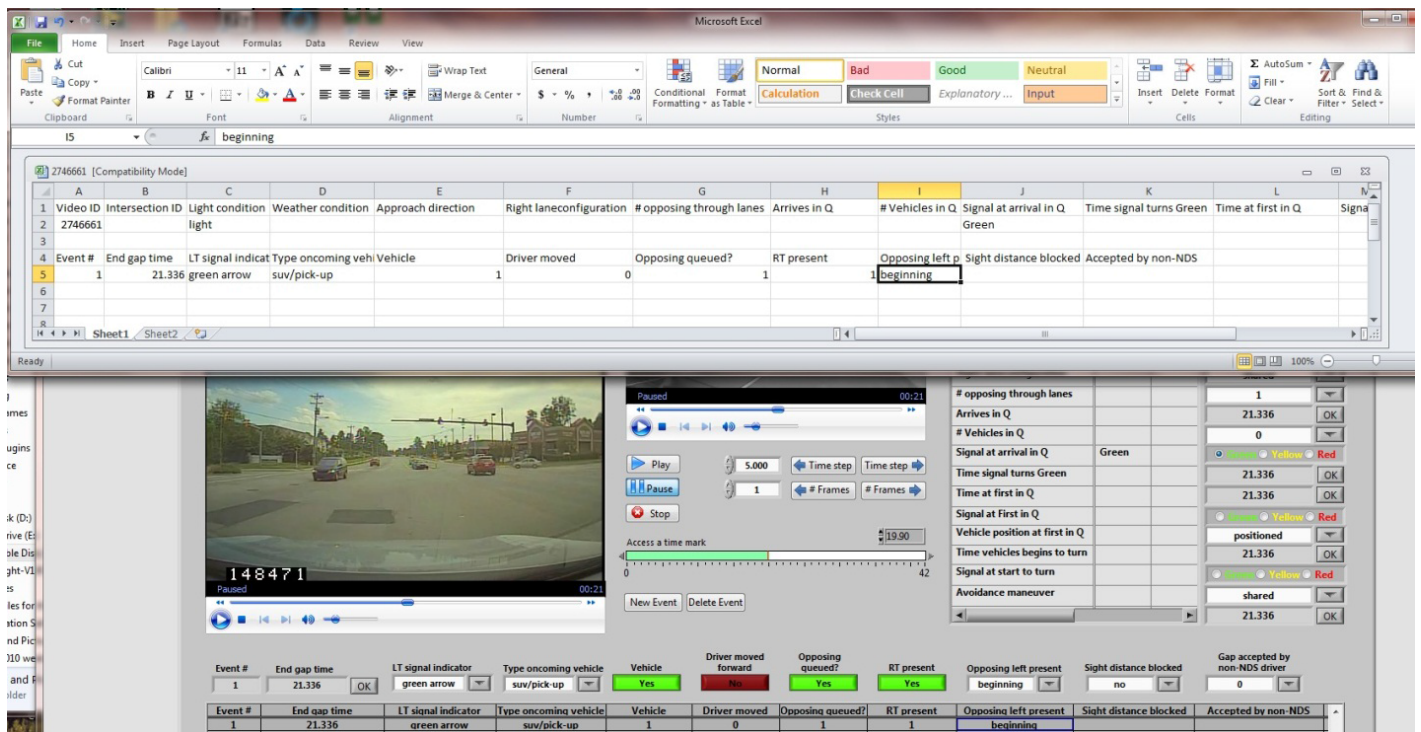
Microsoft Excel

File Home Insert Page Layout Formulas Data Review View

Cut
Copy
Paste
Format Painter
Clipboard

Calibri 11 A A
B I U
Font

Wrap Text
Merge & Center
Alignment

General
$ % , .00 .00
Number

Conditional Formatting
Format as Table
Normal Bad Good Neutral
Calculation Check Cell Explanatory ... Input
Styles

Insert Delete Format
Cells

AutoSum
Fill
Clear
Sort & Filter
Find & Select
Editing

I5 $f_x$ beginning

2746661 [Compatibility Mode]

| | A | B | C | D | E | F | G | H | I | J | K | L | M |
|---|---|---|---|---|---|---|---|---|---|---|---|---|---|
| 1 | Video ID | Intersection ID | Light condition | Weather condition | Approach direction | Right laneconfiguration | # opposing through lanes | Arrives in Q | # Vehicles in Q | Signal at arrival in Q | Time signal turns Green | Time at first in Q | Signa |
| 2 | 2746661 | | light | | | | | | | Green | | | |
| 3 | | | | | | | | | | | | | |
| 4 | Event # | End gap time | LT signal indicat | Type oncoming vehi | Vehicle | Driver moved | Opposing queued? | RT present | Opposing left p | Sight distance blocked | Accepted by non-NDS | | |
| 5 | 1 | 21.336 | green arrow | suv/pick-up | 1 | 0 | 1 | 1 | beginning | | | | |
| 6 | | | | | | | | | | | | | |
| 7 | | | | | | | | | | | | | |

Sheet1 Sheet2

Ready 100%

ames
ugins
ce
k (D:)
rive (E:
ble Dis
ght-V1
es
les for
ation S
nd Pic
010 we
and
older

148471
Paused 00:21

Paused 00:21

Play 5.000 Time step Time step
Pause 1 # Frames # Frames
Stop
Access a time mark 19.90
0 42
New Event Delete Event

# opposing through lanes 1
Arrives in Q 21.336 OK
# Vehicles in Q 0
Signal at arrival in Q Green Green Yellow Red
Time signal turns Green 21.336 OK
Time at first in Q 21.336 OK
Signal at First in Q Green Yellow Red
Vehicle position at first in Q positioned
Time vehicles begins to turn 21.336 OK
Signal at start to turn Green Yellow Red
Avoidance maneuver shared
21.336 OK

Event # 1
End gap time 21.336 OK
LT signal indicator green arrow
Type oncoming vehicle suv/pick-up
Vehicle Yes
Driver moved forward No
Opposing queued? Yes
RT present Yes
Opposing left present beginning
Sight distance blocked no
Gap accepted by non-NDS driver 0

| Event # | End gap time | LT signal indicator | Type oncoming vehicle | Vehicle | Driver moved | Opposing queued? | RT present | Opposing left present | Sight distance blocked | Accepted by non-NDS |
|---|---|---|---|---|---|---|---|---|---|---|
| 1 | 21.336 | green arrow | suv/pick-up | 1 | 0 | 1 | 1 | beginning | | |